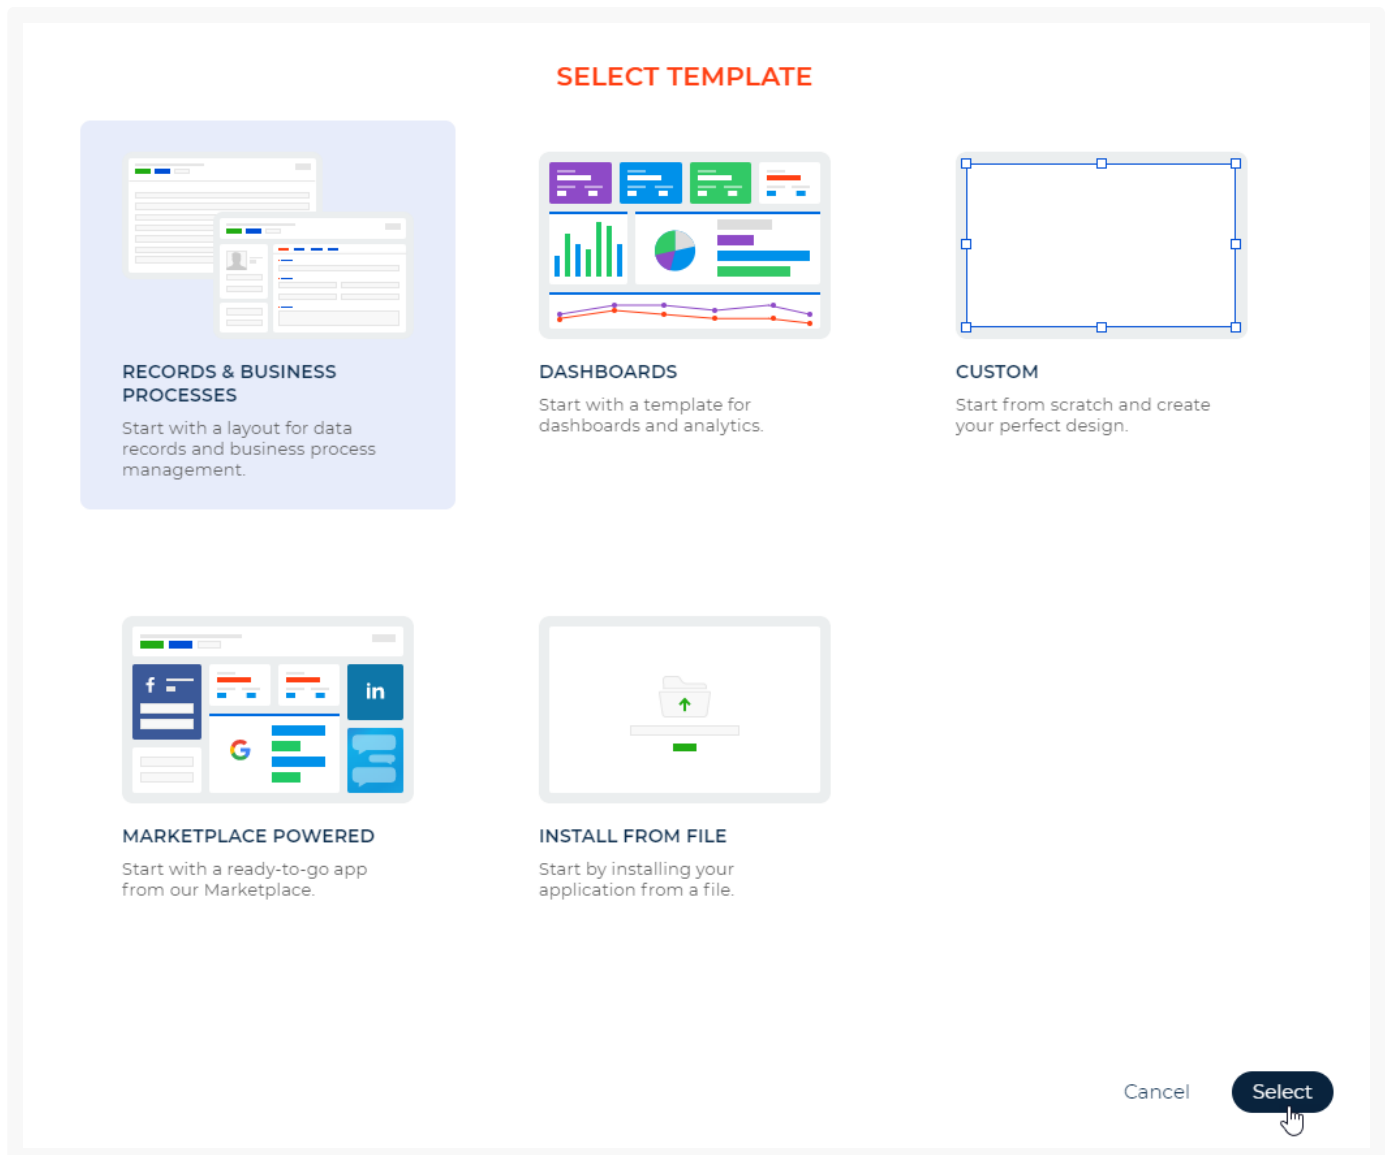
SELECT TEMPLATE

RECORDS & BUSINESS PROCESSES

Start with a layout for data records and business process management.

DASHBOARDS

Start with a template for dashboards and analytics.

CUSTOM

Start from scratch and create your perfect design.

in

MARKETPLACE POWERED

Start with a ready-to-go app from our Marketplace.

INSTALL FROM FILE

Start by installing your application from a file.

Cancel

Select